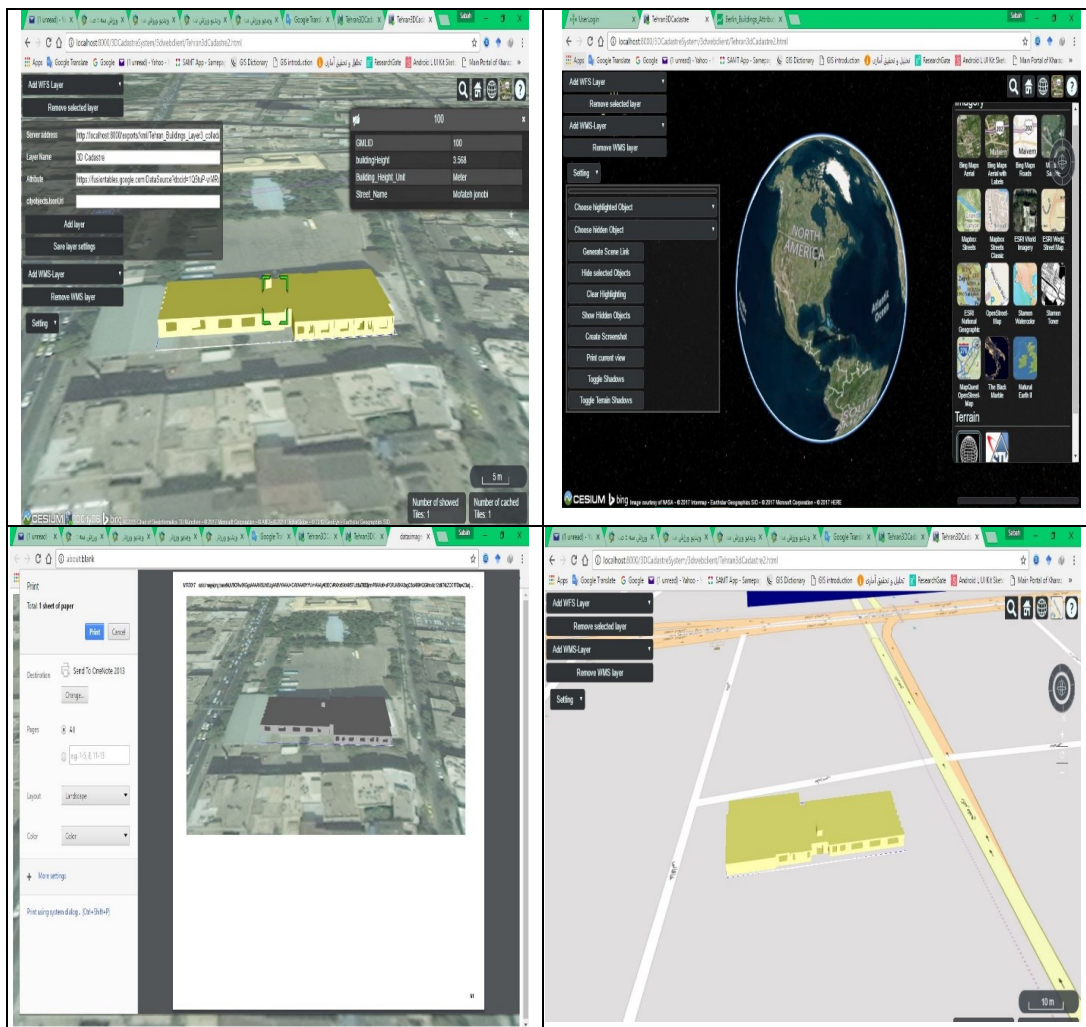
(1 unread) - Yahoo | Google Translate | Tehran3DCad | Tehran3DCadastre
localhost:8080/3DCadastreSystem/3dwebclient/Tehran3dCadastre2.html
Apps | Google Translate | Google | (1 unread) - Yahoo | SAMT App - Samepo | GIS Dictionary | GIS introduction | ResearchGate | Android UI Kit | Main Portal of Kharazmi

Add WFS Layer
Remove selected layer
Server address http://localhost:8080/exports/xml/Tehran_Buildings_Layer3_collect
Layer Name 3D Cadastre
Attribute https://fusiontables.google.com/DataSource?docid=1Q8luP
cityobjectsJsonUrl
Add layer
Save layer settings
Add WMS Layer
Remove WMS layer
Setting

100
| GMLID | 100 |
|---|---|
| buildingHeight | 3.568 |
| Building_Height_Unit | Meter |
| Street_Name | Motahh jonobi |

5 m
Number of showed Tiles: 1
Number of cached Tiles: 1
CESIUM bing

User Login | Tehran3DCadastre | Berlin_Buildings_Attribut
localhost:8080/3DCadastreSystem/3dwebclient/Tehran3dCadastre2.html
Add WFS Layer
Remove selected layer
Add WMS Layer
Remove WMS layer
Setting
Choose highlighted Object
Choose hidden Object
Generate Scene Link
Hide selected Objects
Clear Highlighting
Show Hidden Objects
Create Screenshot
Print current view
Toggle Shadows
Toggle Terrain Shadows
NORTH AMERICA
Atlantic Ocean
Imagery
Bing Maps Aerial
Bing Maps Aerial with Labels
Bing Maps Roads
Mapbox Satellite
Mapbox Streets
Mapbox Streets Classic
ESRI World Imagery
ESRI World Street Map
ESRI National Geographic
OpenStreetMap
Stamen Watercolor
Stamen Toner
MapQuest OpenStreetMap
The Black Marble
Natural Earth II
Terrain
CESIUM bing Image courtesy of NASA - © 2017 Intermap - Earthstar Geographics SIO - © 2017 Microsoft Corporation - © 2017 HERE

about:blank
Print
Total 1 sheet of paper
Print Cancel
Destination Send To OneNote 2013
Change...
Pages All
e.g. 1-5, 8, 11-13
Layout Landscope
Color Color
More settings
Print using system dialog... (Ctrl+Shift+P)

localhost:8080/3DCadastreSystem/3dwebclient/Tehran3dCadastre2.html
Add WFS Layer
Remove selected layer
Add WMS Layer
Remove WMS layer
Setting
10 m